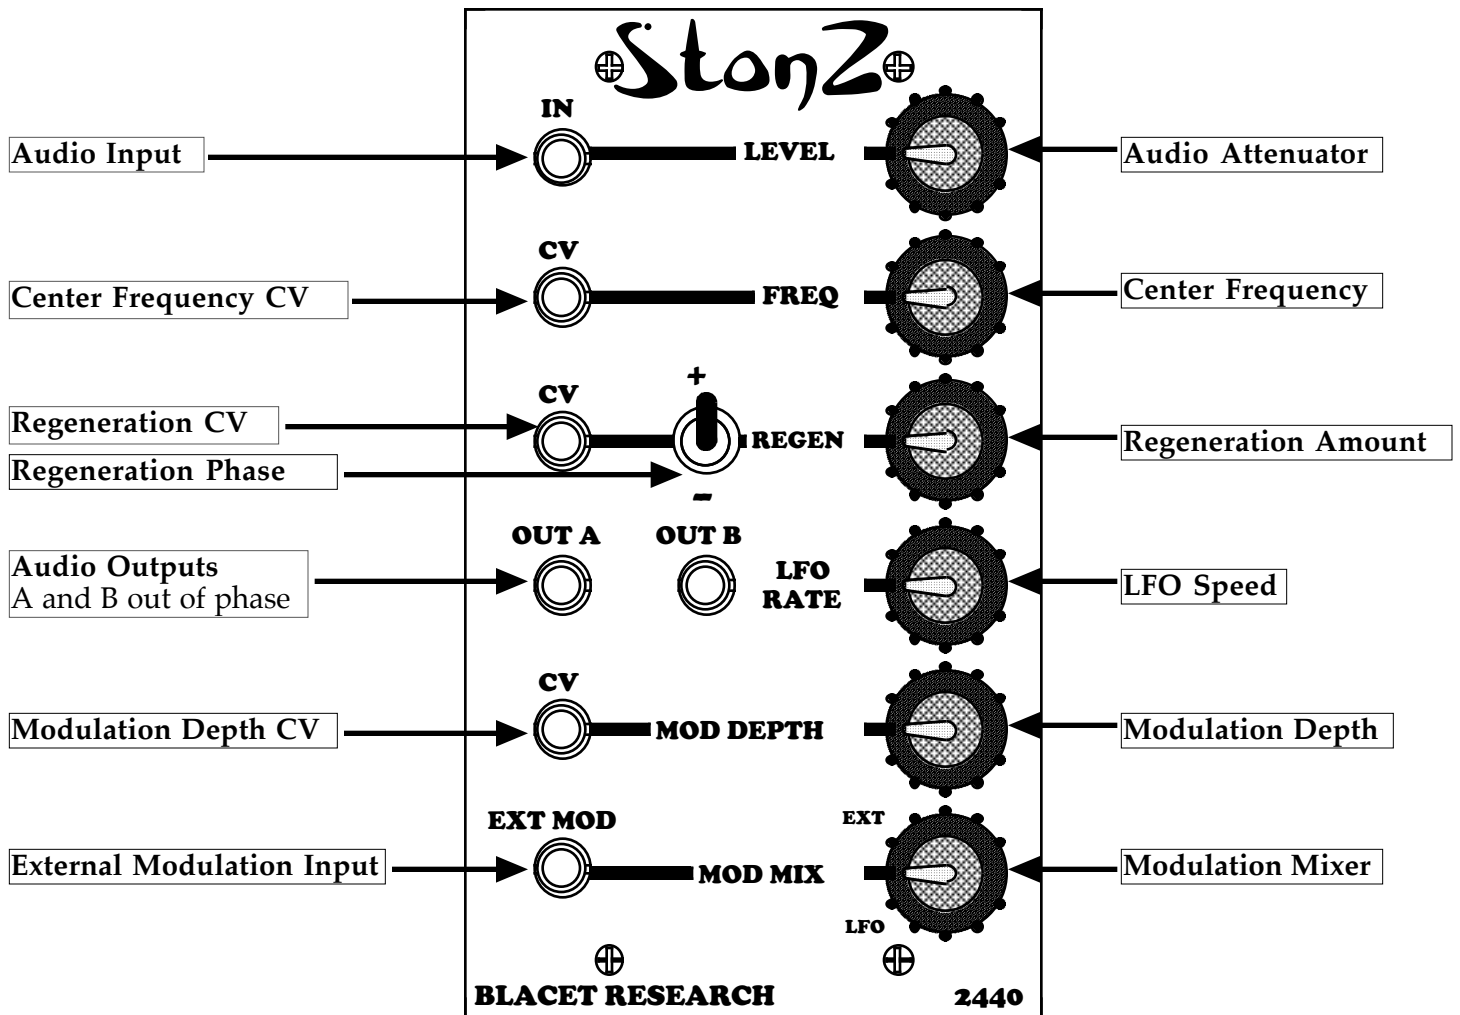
StonZ

Audio Input
IN
LEVEL
Audio Attenuator

Center Frequency CV
CV
FREQ
Center Frequency

Regeneration CV
CV
+
REGEN
Regeneration Amount
Regeneration Phase
–

Audio Outputs
A and B out of phase
OUT A
OUT B
LFO RATE
LFO Speed

Modulation Depth CV
CV
MOD DEPTH
Modulation Depth

External Modulation Input
EXT MOD
MOD MIX
EXT
LFO
Modulation Mixer

BLACET RESEARCH
2440